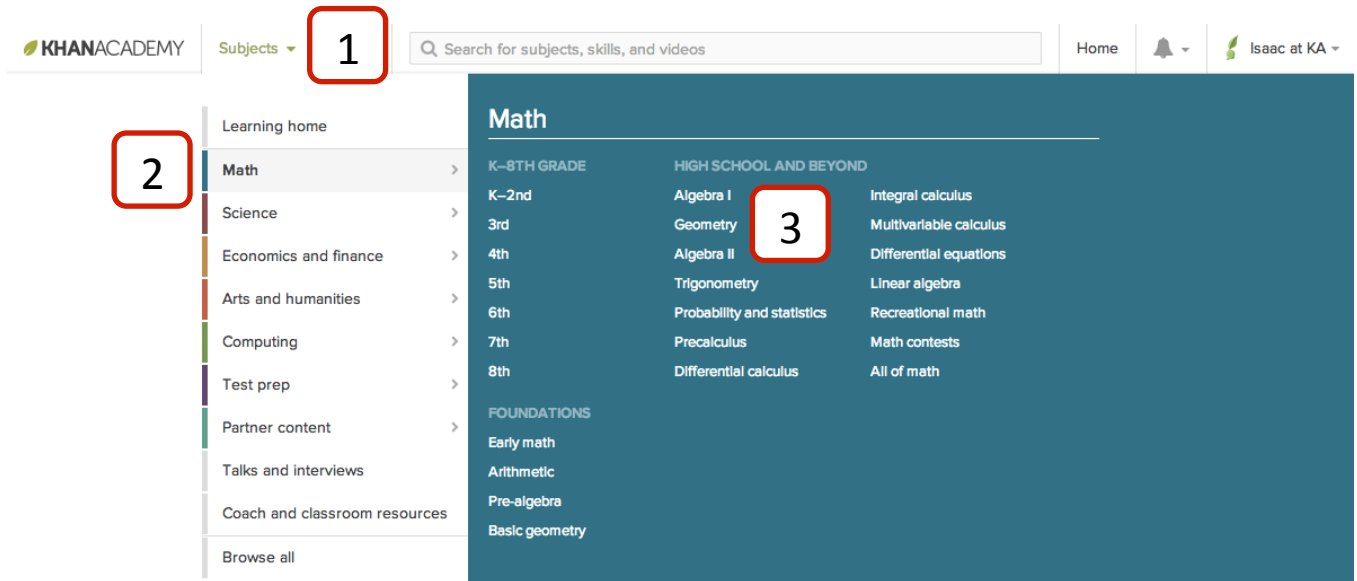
KHANACADEMY Subjects 1 Search for subjects, skills, and videos Home Isaac at KA

2

Learning home
Math
Science
Economics and finance
Arts and humanities
Computing
Test prep
Partner content
Talks and interviews
Coach and classroom resources
Browse all

Math

K–8TH GRADE
K–2nd
3rd
4th
5th
6th
7th
8th

FOUNDATIONS
Early math
Arithmetic
Pre-algebra
Basic geometry

HIGH SCHOOL AND BEYOND
Algebra I
Geometry
Algebra II
Trigonometry
Probability and statistics
Precalculus
Differential calculus

3

Integral calculus
Multivariable calculus
Differential equations
Linear algebra
Recreational math
Math contests
All of math